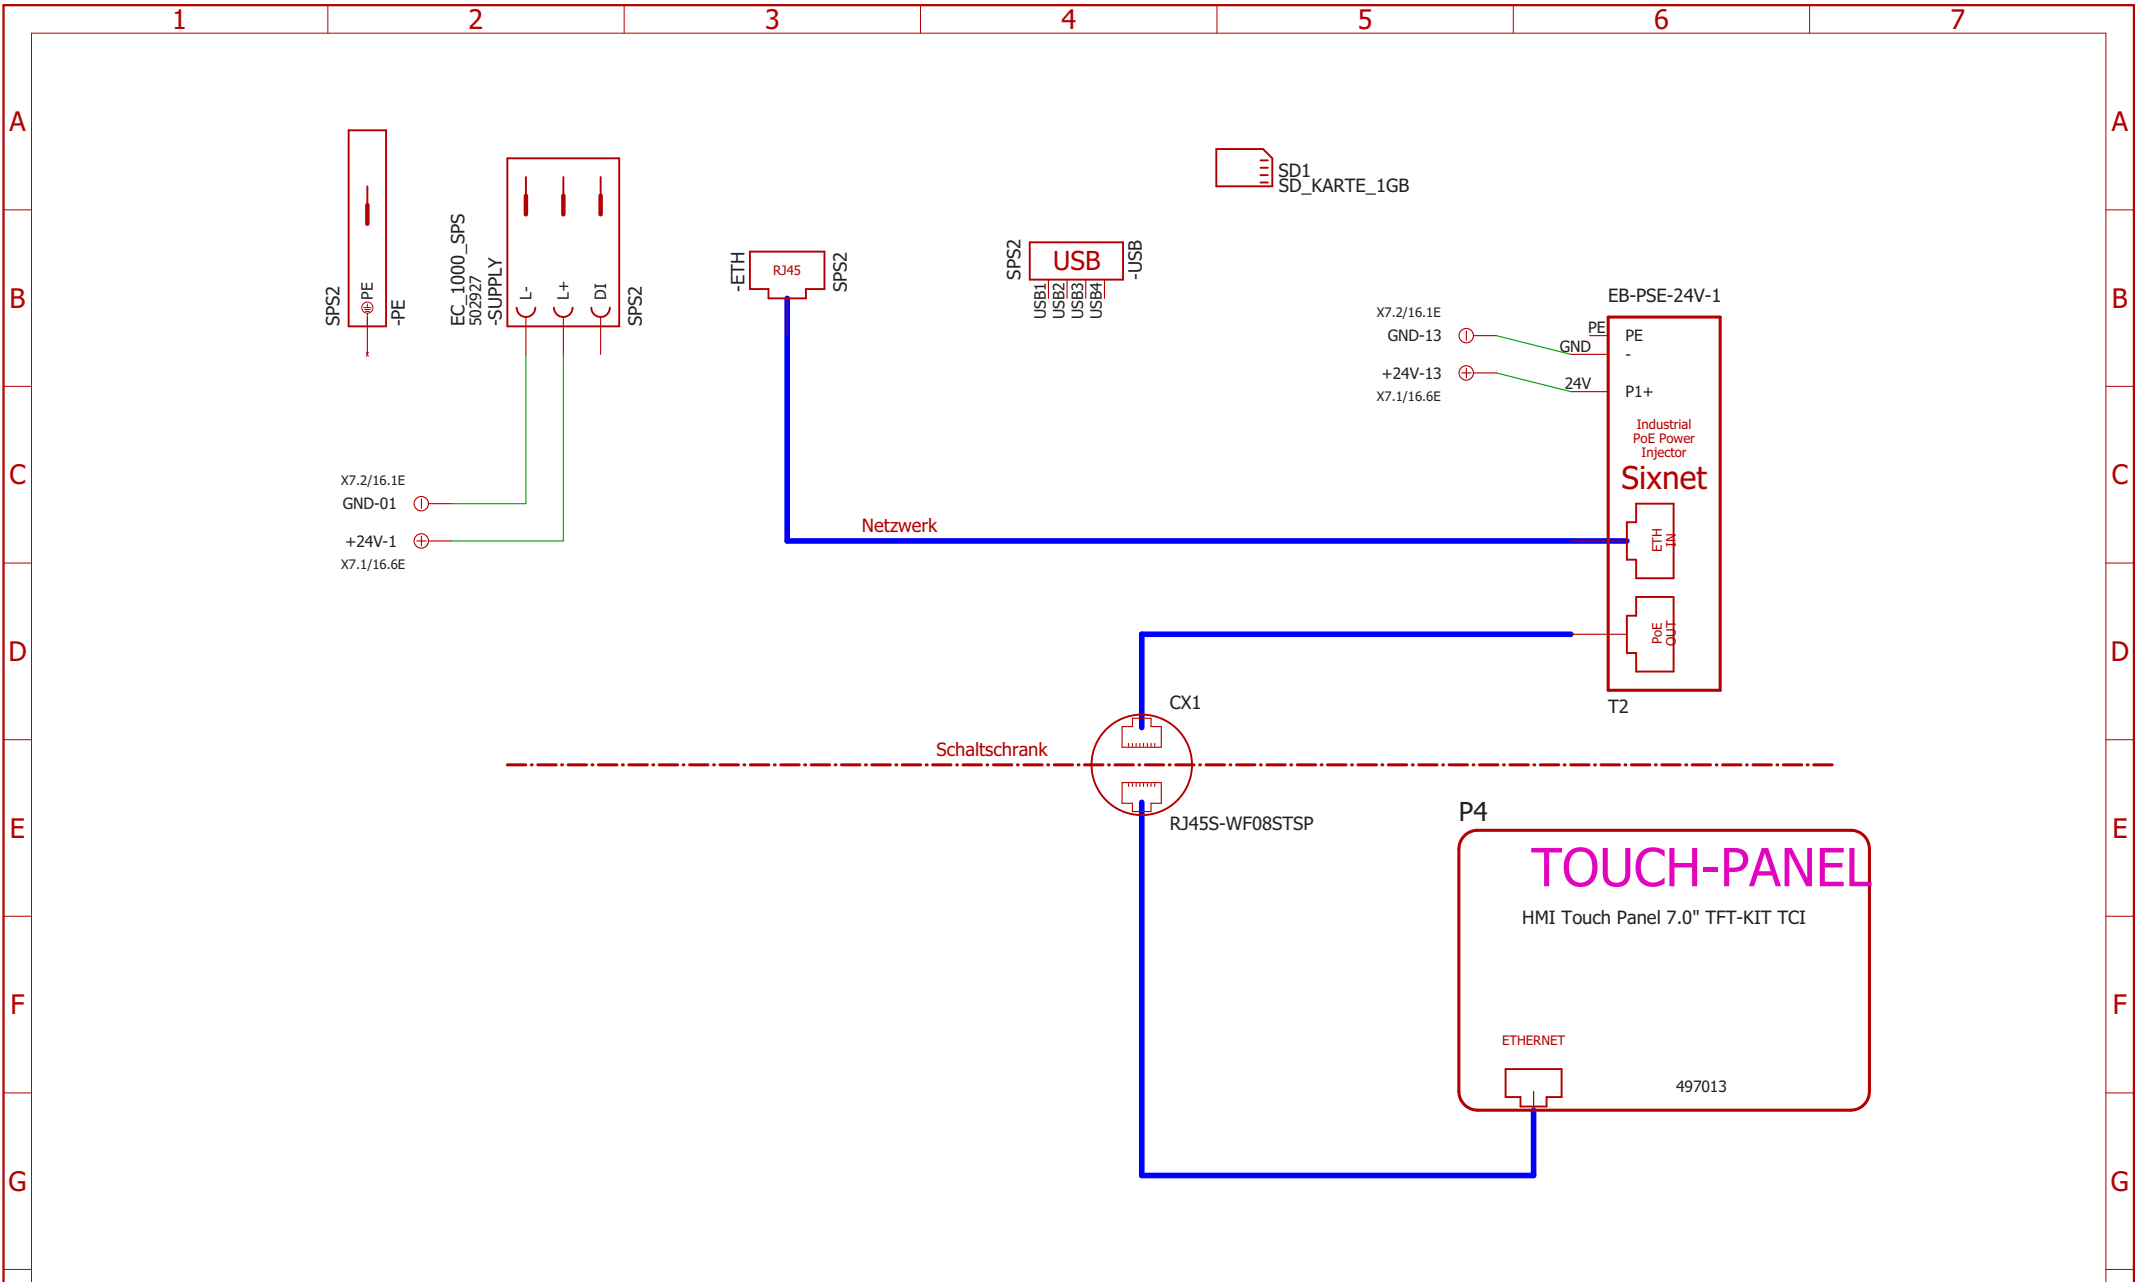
1 2 3 4 5 6 7

A B C D E F G

SPS2 PE -PE

EC_1000_SPS 502927 -SUPPLY L- L+ DI SPS2

-ETH RJ45 SPS2

SPS2 USB -USB USB1 USB2 USB3 USB4

SD1
SD_KARTE_1GB

EB-PSE-24V-1

X7.2/16.1E
GND-13
+24V-13
X7.1/16.6E

PE GND 24V
PE
-
P1+

Industrial PoE Power Injector
Sixnet

ETH IN
PoE OUT

T2

X7.2/16.1E
GND-01
+24V-1
X7.1/16.6E

Netzwerk

CX1

Schaltschrank

RJ45S-WF08STSP

P4

TOUCH-PANEL
HMI Touch Panel 7.0" TFT-KIT TCI

ETHERNET

497013